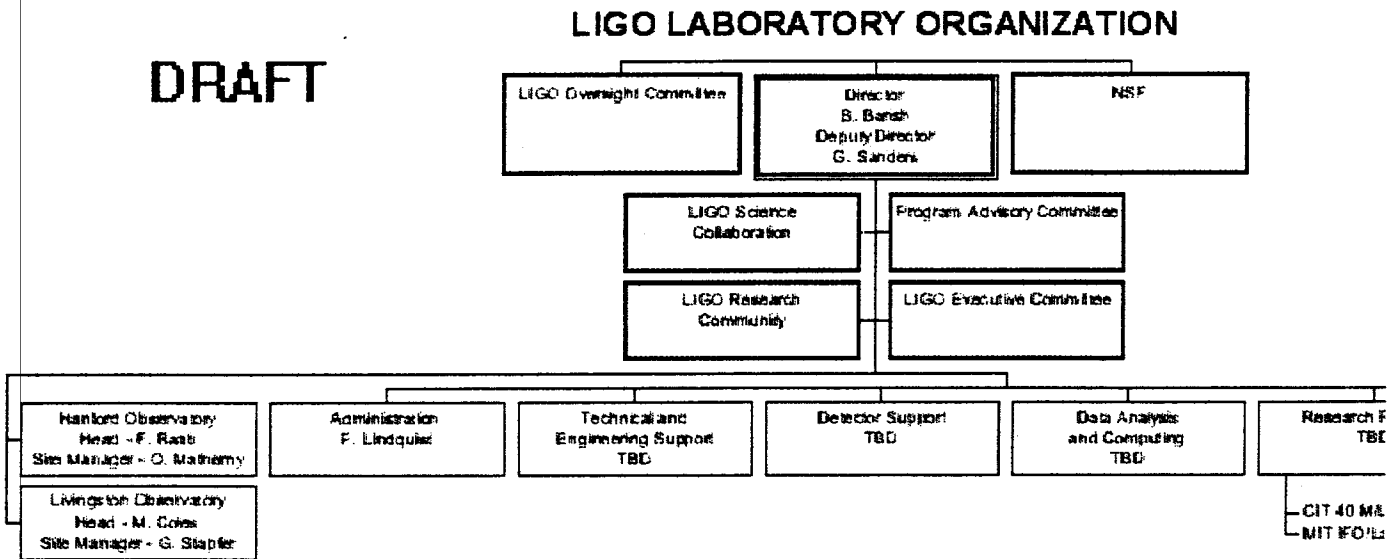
DRAFT

LIGO LABORATORY ORGANIZATION

LIGO Oversight Committee

Director
B. Barish
Deputy Director
G. Sanders

NSF

LIGO Science Collaboration

Program Advisory Committee

LIGO Research Community

LIGO Executive Committee

Hanford Observatory
Head - F. Raab
Site Manager - O. Matherny

Livingston Observatory
Head - M. Coles
Site Manager - G. Stapfer

Administration
F. Lindquist

Technical and Engineering Support
TBD

Detector Support
TBD

Data Analysis and Computing
TBD

Research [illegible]
TB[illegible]

CIT 40 M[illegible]
MIT IFO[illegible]